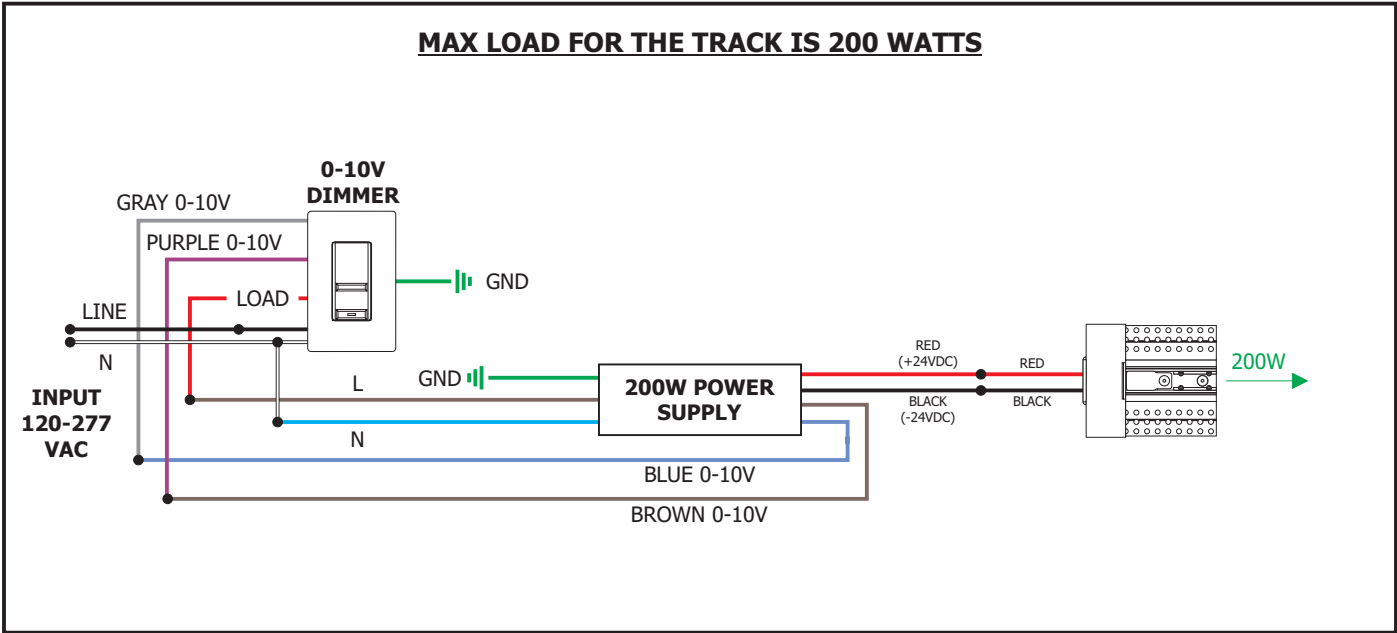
MAX LOAD FOR THE TRACK IS 200 WATTS

0-10V DIMMER

GRAY 0-10V

PURPLE 0-10V

LOAD

GND

LINE

N

INPUT 120-277 VAC

L

GND

200W POWER SUPPLY

N

BLUE 0-10V

BROWN 0-10V

RED (+24VDC)

BLACK (-24VDC)

RED

BLACK

200W